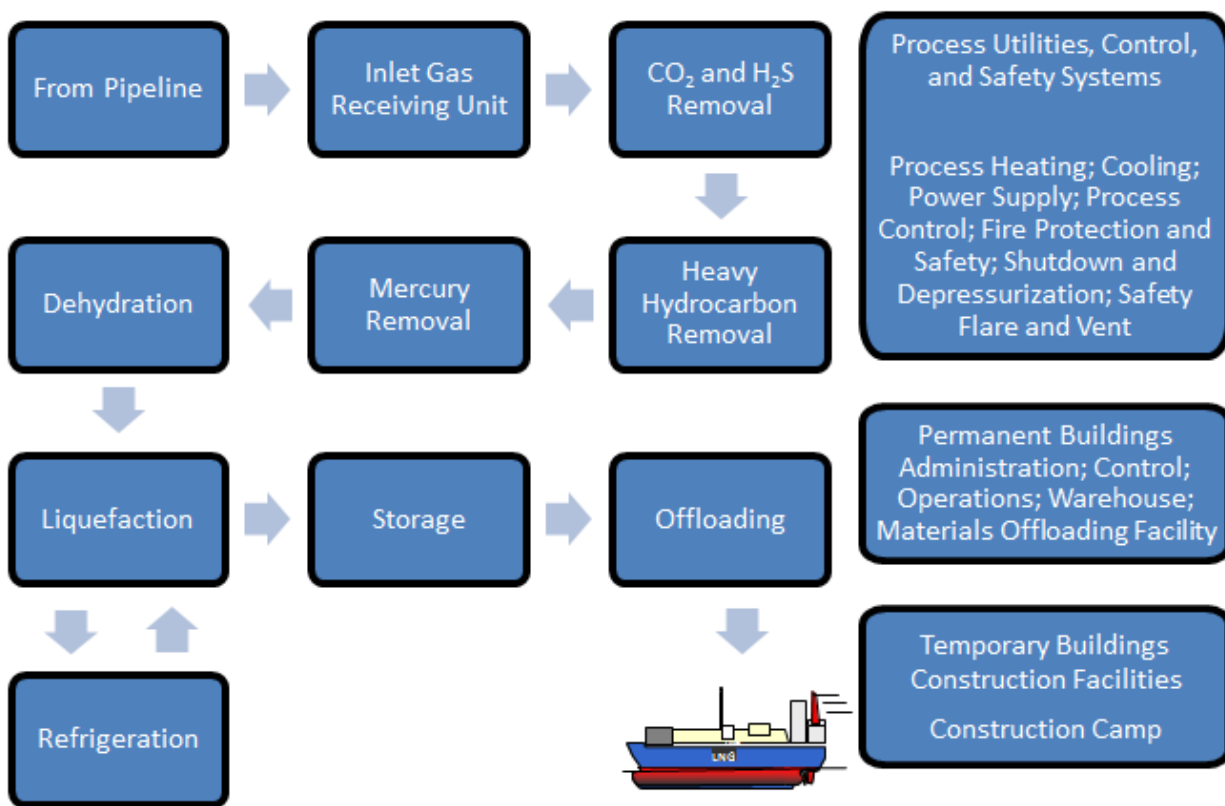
From Pipeline

Inlet Gas Receiving Unit

$CO_2$ and $H_2S$ Removal

Process Utilities, Control, and Safety Systems

Process Heating; Cooling; Power Supply; Process Control; Fire Protection and Safety; Shutdown and Depressurization; Safety Flare and Vent

Heavy Hydrocarbon Removal

Mercury Removal

Dehydration

Liquefaction

Storage

Offloading

Permanent Buildings Administration; Control; Operations; Warehouse; Materials Offloading Facility

Refrigeration

LNG

Temporary Buildings Construction Facilities

Construction Camp